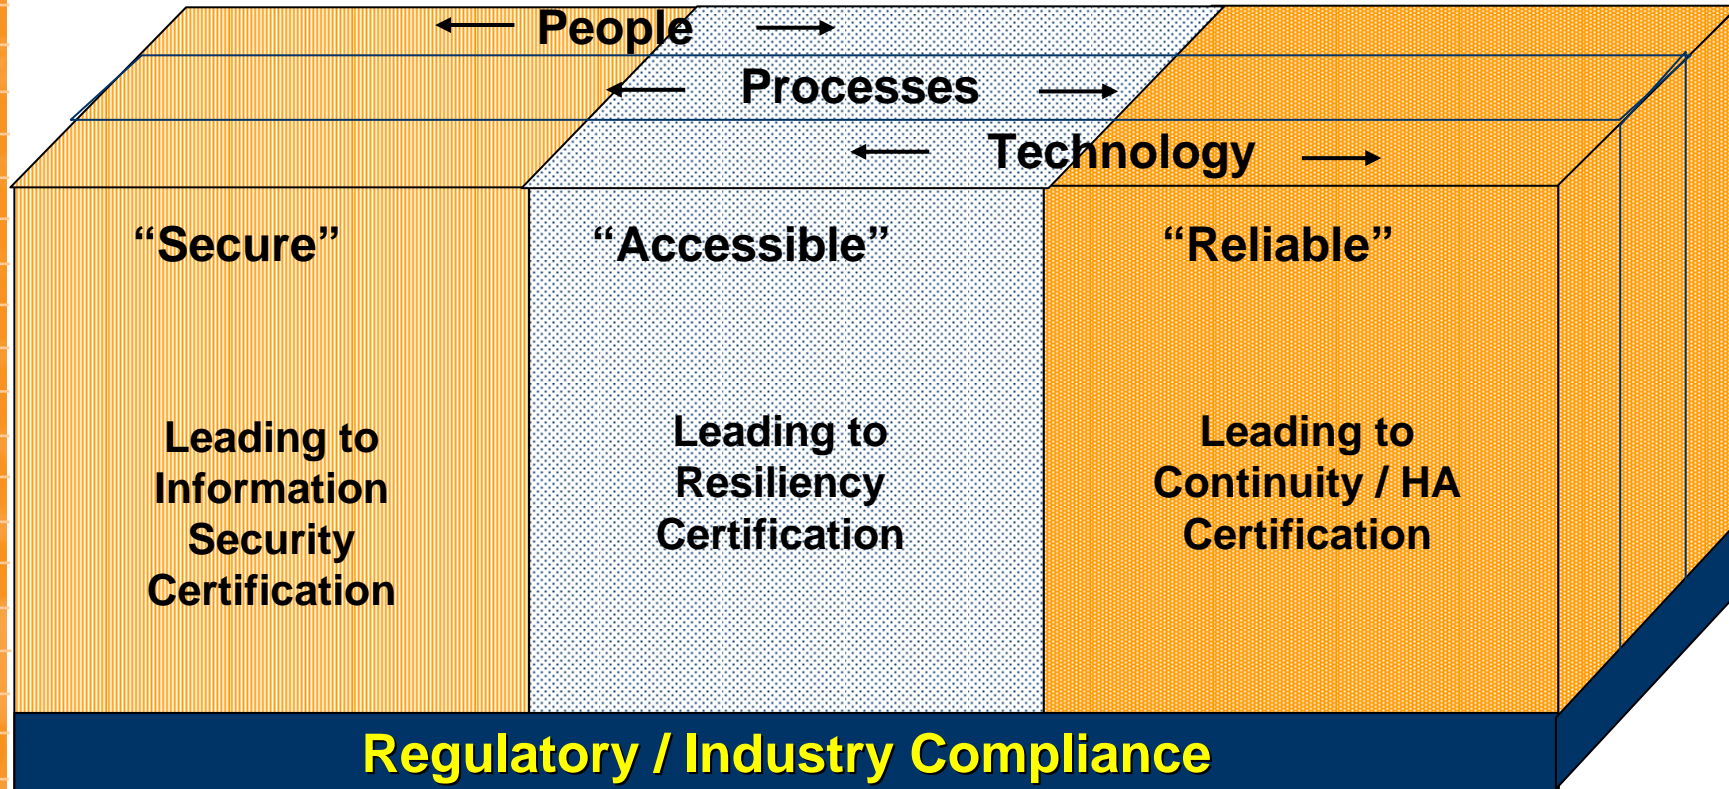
People

Processes

Technology

“Secure”

Leading to Information Security Certification

“Accessible”

Leading to Resiliency Certification

“Reliable”

Leading to Continuity / HA Certification

Regulatory / Industry Compliance